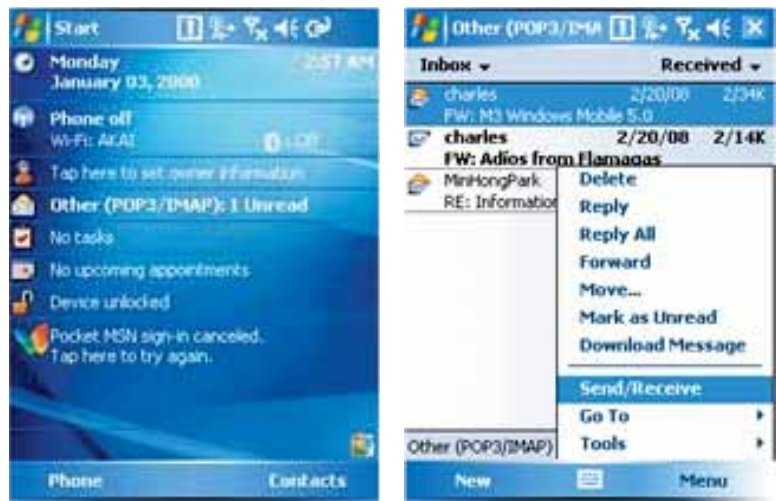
Start

Monday
January 03, 2000
2:57 AM

Phone off
Wi-Fi: AKAI

Tap here to set owner information

Other (POP3/IMAP): 1 Unread

No tasks

No upcoming appointments

Device unlocked

Pocket MSN sign-in canceled.
Tap here to try again.

Phone
Contacts

Other (POP3/IMA

Inbox
Received

charles 2/20/08 2/34K
FW: M3 Windows Mobile 5.0

charles 2/20/08 2/14K
FW: Adios from Flamagas

MinHongPark
RE: Informatio

Delete
Reply
Reply All
Forward
Move...
Mark as Unread
Download Message
Send/Receive
Go To
Tools

Other (POP3/IMAP)

New
Menu